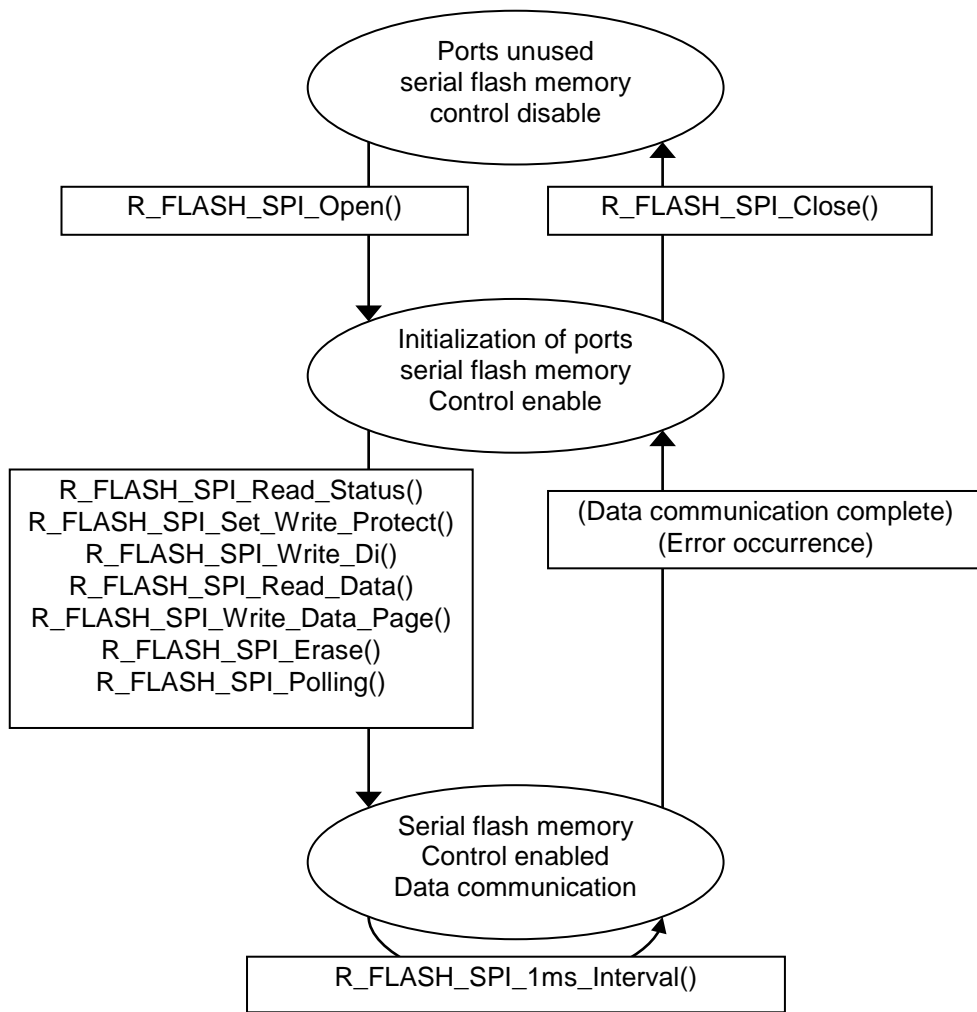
Ports unused
serial flash memory
control disable

R_FLASH_SPI_Open()

R_FLASH_SPI_Close()

Initialization of ports
serial flash memory
Control enable

R_FLASH_SPI_Read_Status()
R_FLASH_SPI_Set_Write_Protect()
R_FLASH_SPI_Write_Di()
R_FLASH_SPI_Read_Data()
R_FLASH_SPI_Write_Data_Page()
R_FLASH_SPI_Erase()
R_FLASH_SPI_Polling()

(Data communication complete)
(Error occurrence)

Serial flash memory
Control enabled
Data communication

R_FLASH_SPI_1ms_Interval()